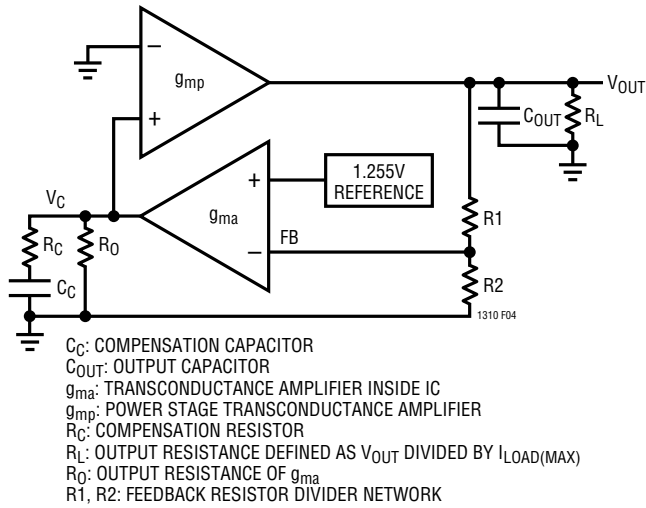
$-$

$g_{mp}$

$+$

$V_{OUT}$

$C_{OUT}$

$R_L$

1.255V REFERENCE

$+$

$V_C$

$g_{ma}$

$R_C$

$R_O$

FB

$-$

R1

$C_C$

R2

1310 F04

$C_C$: COMPENSATION CAPACITOR
$C_{OUT}$: OUTPUT CAPACITOR
$g_{ma}$: TRANSCONDUCTANCE AMPLIFIER INSIDE IC
$g_{mp}$: POWER STAGE TRANSCONDUCTANCE AMPLIFIER
$R_C$: COMPENSATION RESISTOR
$R_L$: OUTPUT RESISTANCE DEFINED AS $V_{OUT}$ DIVIDED BY $I_{LOAD(MAX)}$
$R_O$: OUTPUT RESISTANCE OF $g_{ma}$
R1, R2: FEEDBACK RESISTOR DIVIDER NETWORK